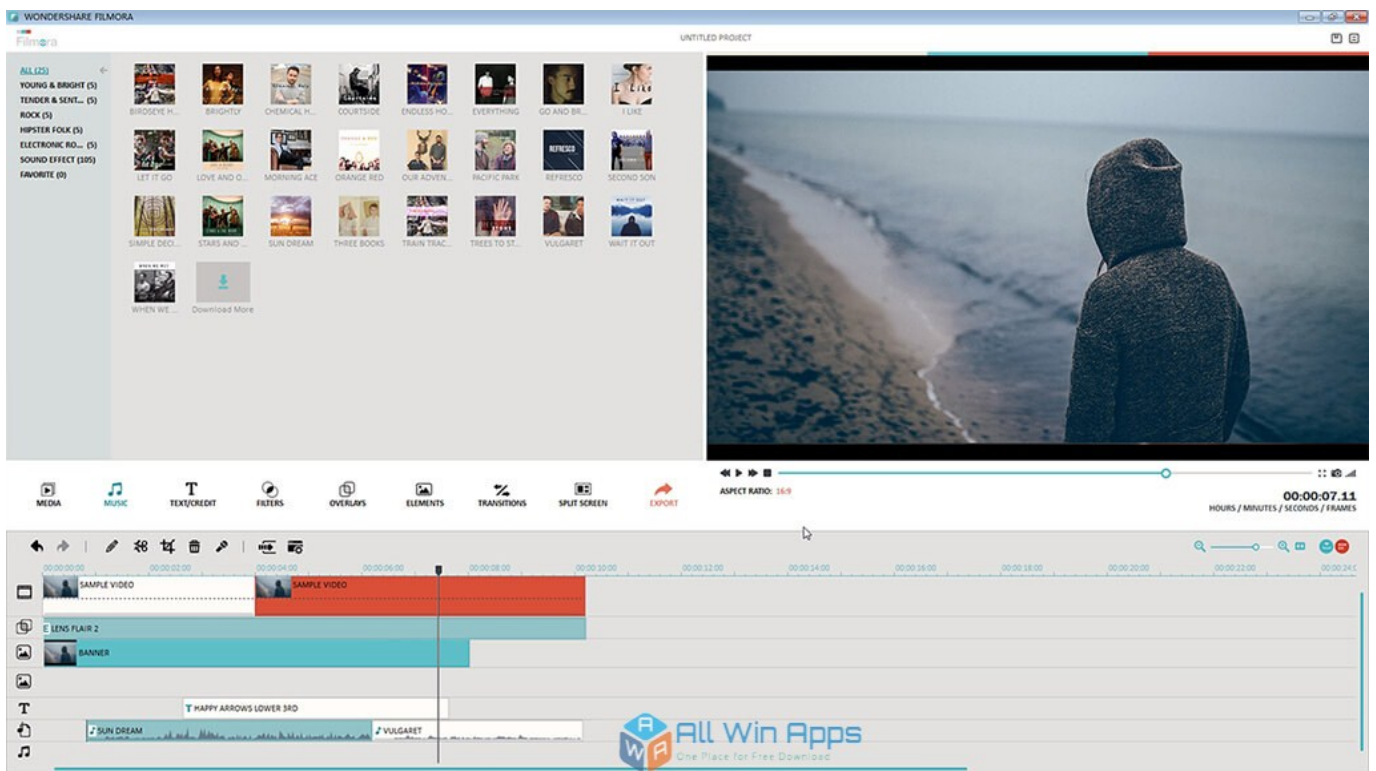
WONDERSHARE FILMORA

Filmora

UNTITLED PROJECT

ALL (25)
YOUNG & BRIGHT (5)
TENDER & SENT... (5)
ROCK (5)
HIPSTER FOLK (5)
ELECTRONIC RO... (5)
SOUND EFFECT (105)
FAVORITE (0)

BIRDSEYE H... BRIGHTLY CHEMICAL H... COURTSIDE ENDLESS HO... EVERYTHING GO AND BR... I LIKE
LET IT GO LOVE AND O... MORNING ACE ORANGE RED OUR ADVEN... PACIFIC PARK REFRESCO SECOND SON
SIMPLE DECI... STARS AND ... SUN DREAM THREE BOOKS TRAIN TRAC... TREES TO ST... VULGARET WAIT IT OUT
WHEN WE ... Download More

MEDIA MUSIC TEXT/CREDIT FILTERS OVERLAYS ELEMENTS TRANSITIONS SPLIT SCREEN EXPORT

ASPECT RATIO: 16:9

00:00:07.11
HOURS / MINUTES / SECONDS / FRAMES

00:00:00:00 00:00:02:00 00:00:04:00 00:00:06:00 00:00:08:00 00:00:10:00 00:00:12:00 00:00:14:00 00:00:16:00 00:00:18:00 00:00:20:00 00:00:22:00 00:00:24:0

SAMPLE VIDEO
SAMPLE VIDEO
LENS FLAIR 2
BANNER
HAPPY ARROWS LOWER 3RD
SUN DREAM
VULGARET

All Win Apps
One Place for Free Download